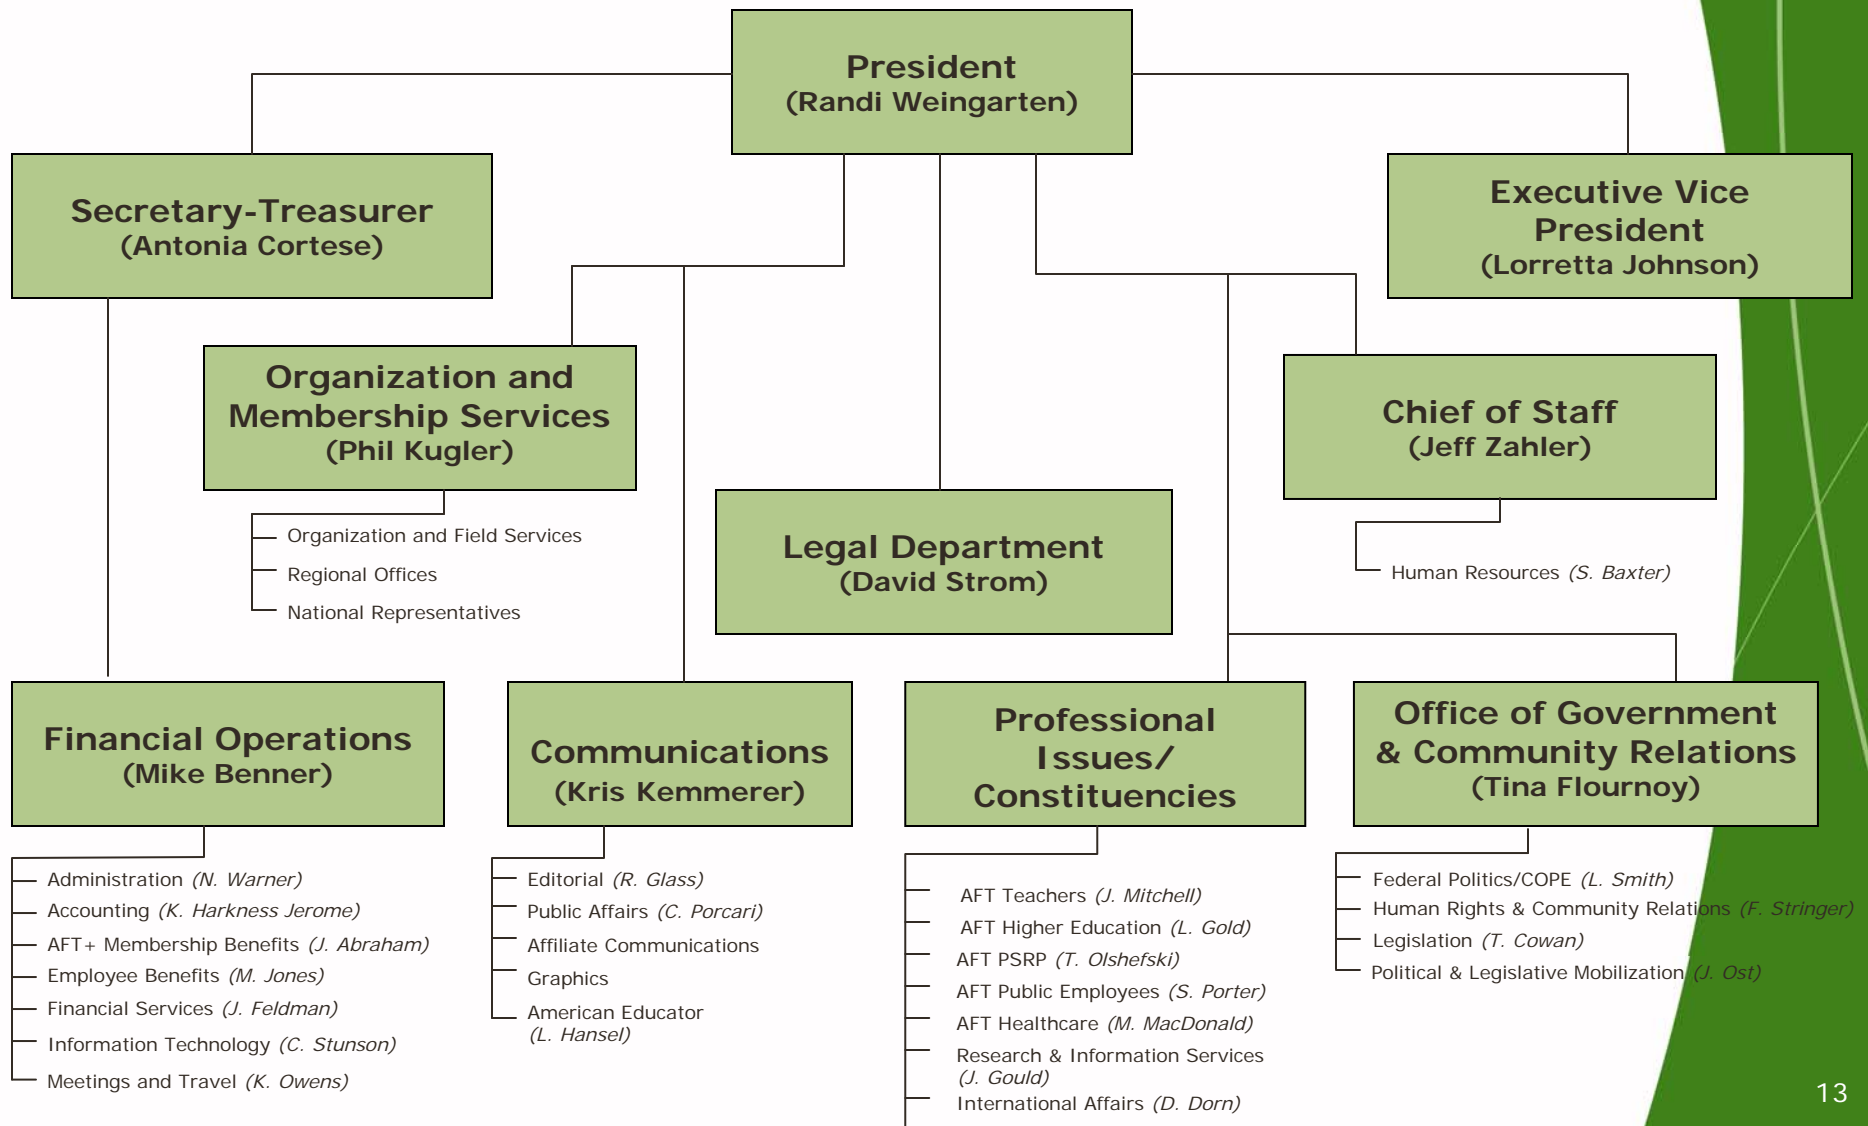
President
(Randi Weingarten)

Secretary-Treasurer
(Antonia Cortese)

Executive Vice President
(Lorretta Johnson)

Organization and Membership Services
(Phil Kugler)

Organization and Field Services
Regional Offices
National Representatives

Legal Department
(David Strom)

Chief of Staff
(Jeff Zahler)

Human Resources (S. Baxter)

Financial Operations
(Mike Benner)

Administration (N. Warner)
Accounting (K. Harkness Jerome)
AFT+ Membership Benefits (J. Abraham)
Employee Benefits (M. Jones)
Financial Services (J. Feldman)
Information Technology (C. Stunson)
Meetings and Travel (K. Owens)

Communications
(Kris Kemmerer)

Editorial (R. Glass)
Public Affairs (C. Porcari)
Affiliate Communications
Graphics
American Educator (L. Hansel)

Professional Issues/ Constituencies

AFT Teachers (J. Mitchell)
AFT Higher Education (L. Gold)
AFT PSRP (T. Olshefski)
AFT Public Employees (S. Porter)
AFT Healthcare (M. MacDonald)
Research & Information Services (J. Gould)
International Affairs (D. Dorn)

Office of Government & Community Relations
(Tina Flournoy)

Federal Politics/COPE (L. Smith)
Human Rights & Community Relations (F. Stringer)
Legislation (T. Cowan)
Political & Legislative Mobilization (J. Ost)

13